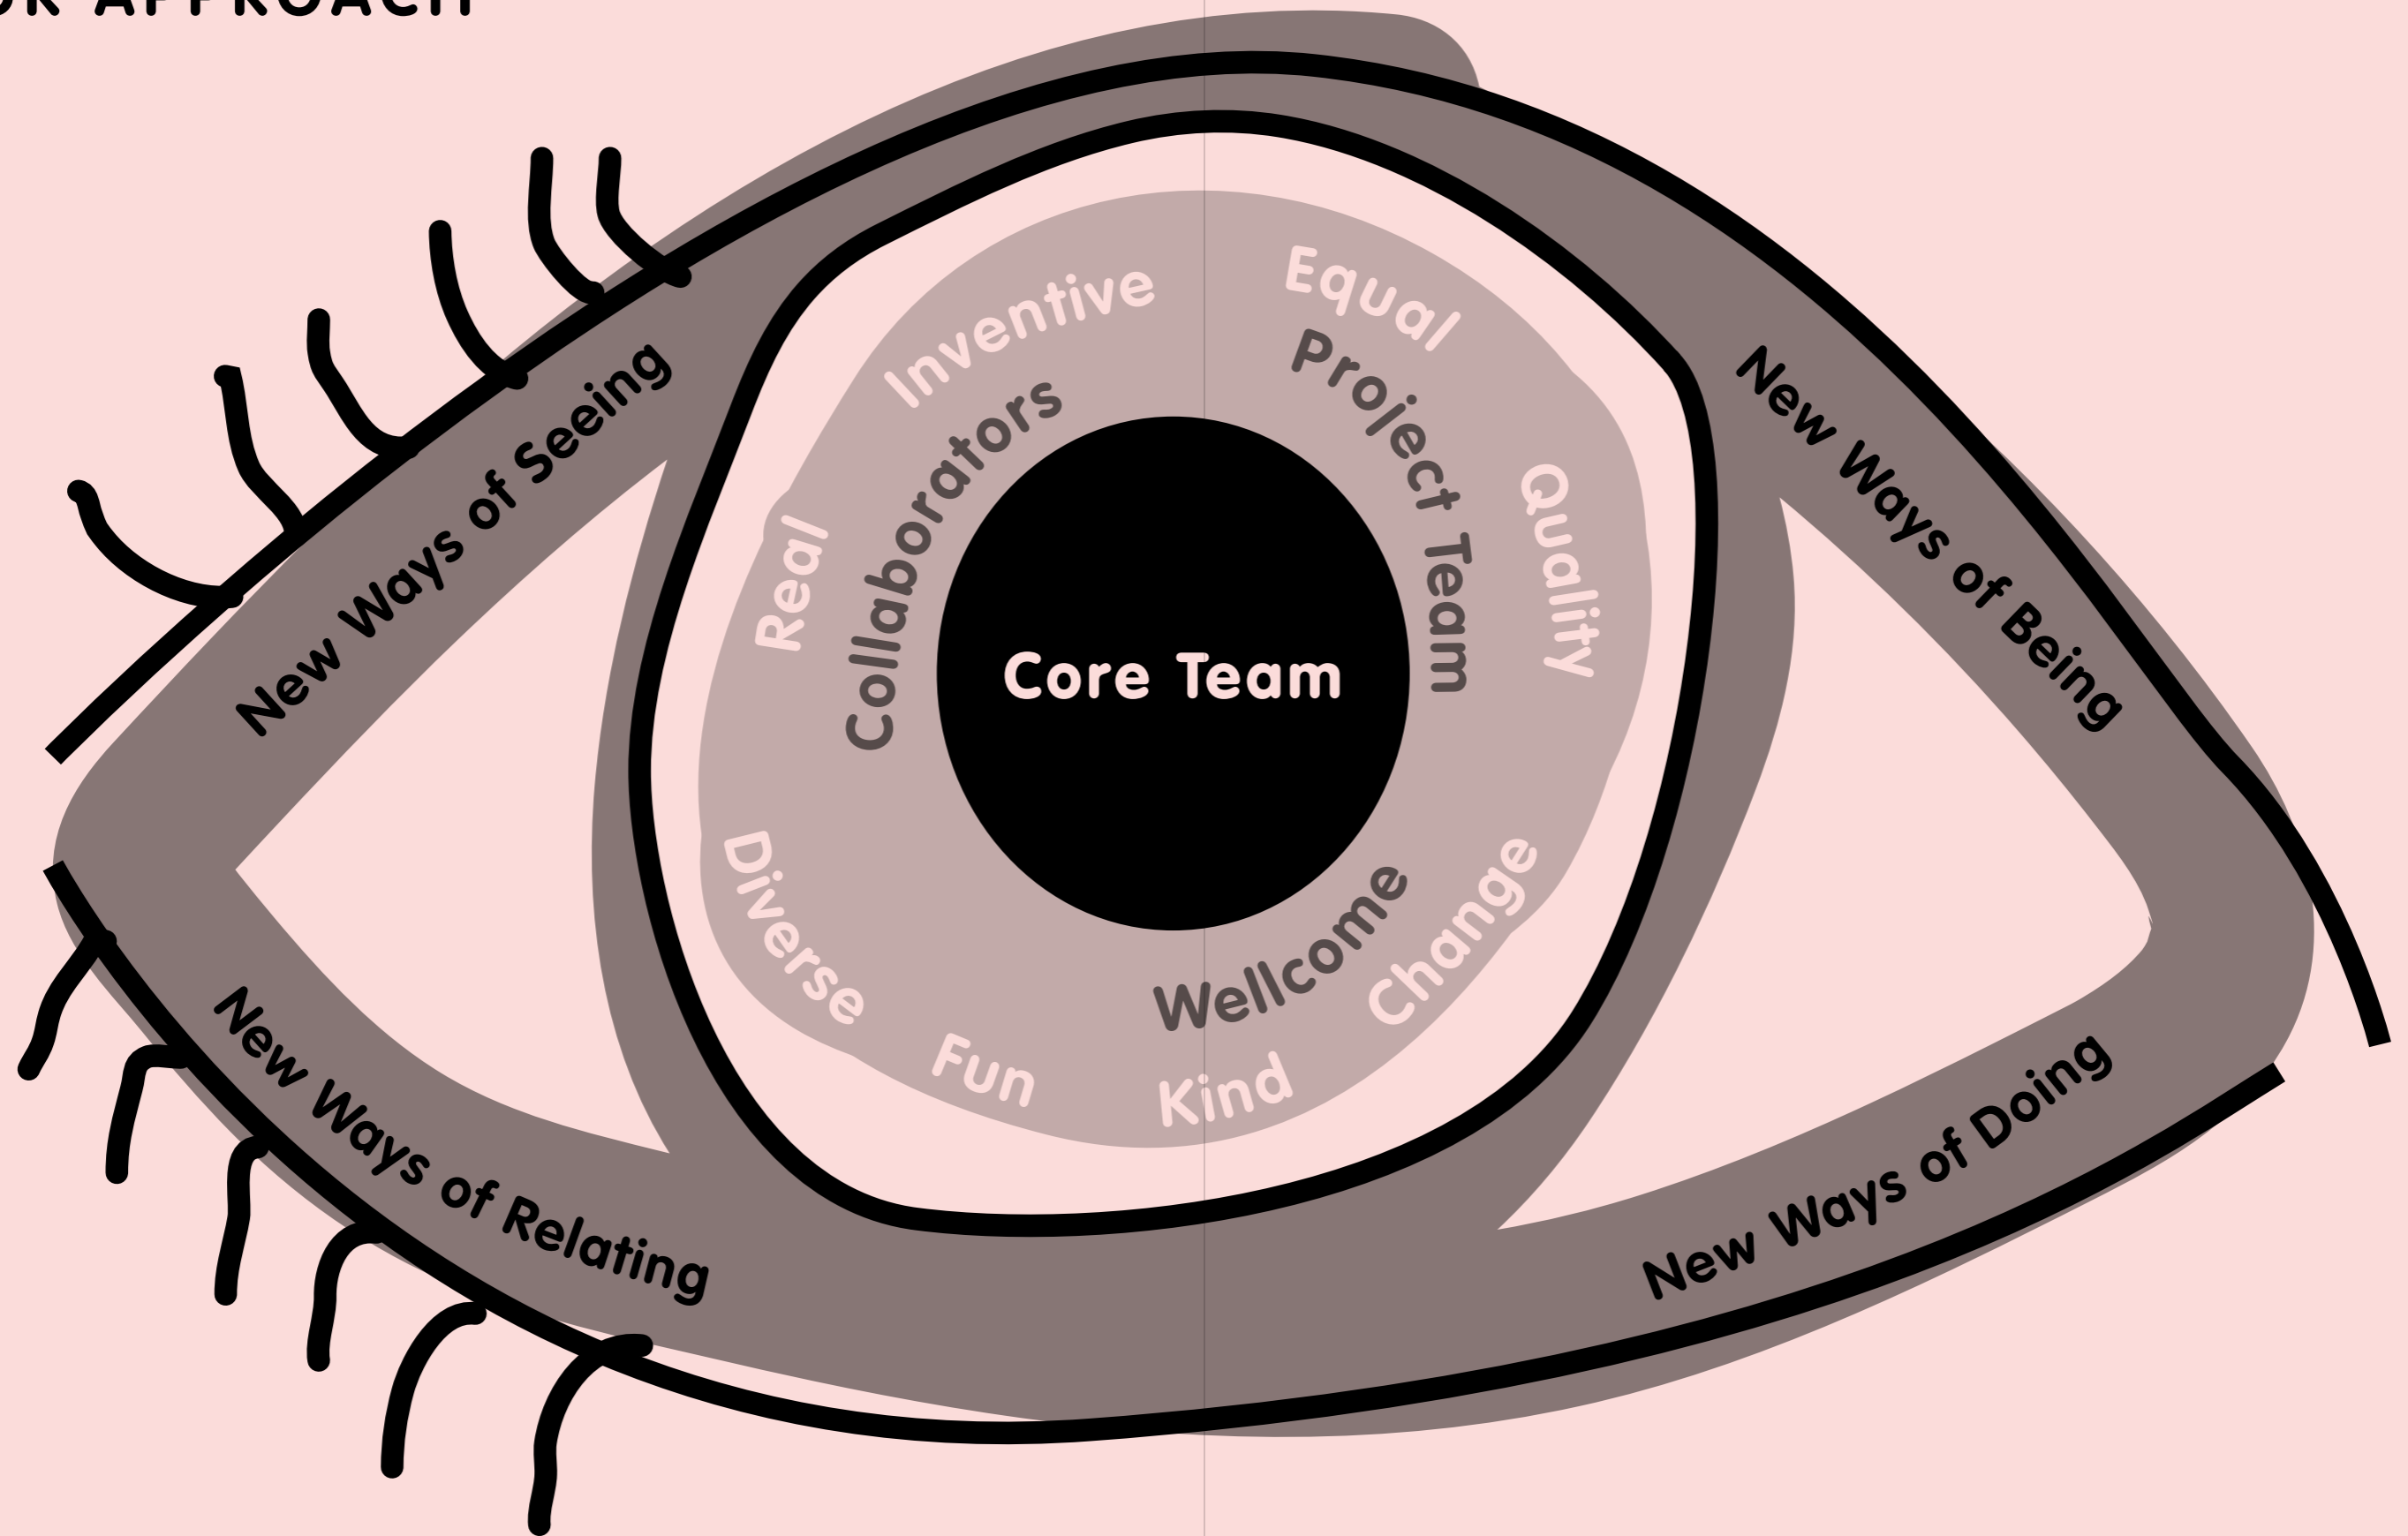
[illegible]R APPROACH

New Ways of Seeing

New Ways of Being

New Ways of Relating

New Ways of Doing

Inventive

Equal

Real

Quality

Diverse

Change

Fun

Kind

Collaborators

Project Team

Wellcome

Core Team